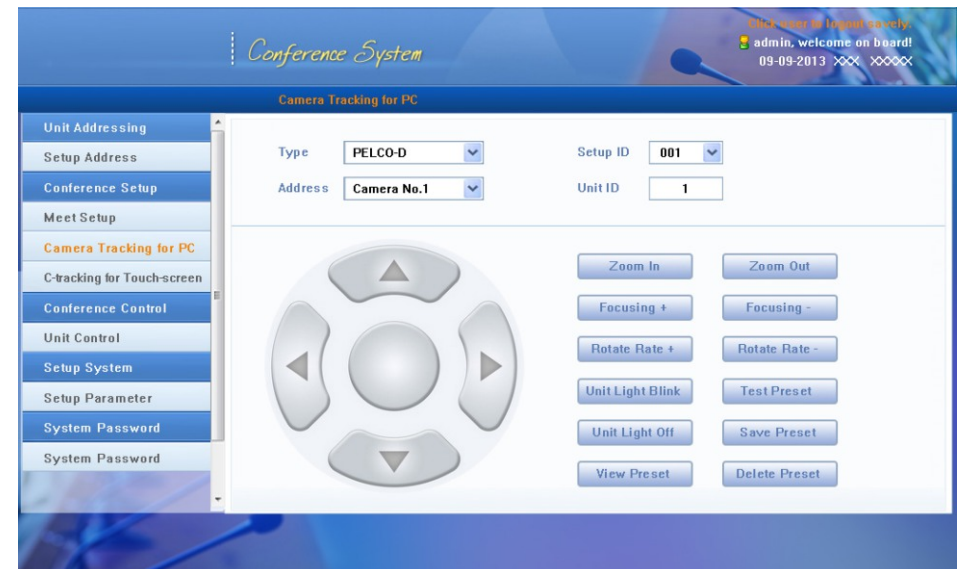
Conference System

Click user to logout savely
admin, welcome on board!
09-09-2013 XXX XXXXX

Camera Tracking for PC

Unit Addressing
Setup Address
Conference Setup
Meet Setup
Camera Tracking for PC
C-tracking for Touch-screen
Conference Control
Unit Control
Setup System
Setup Parameter
System Password
System Password

Type PELCO-D
Address Camera No.1
Setup ID 001
Unit ID 1

Zoom In
Zoom Out
Focusing +
Focusing -
Rotate Rate +
Rotate Rate -
Unit Light Blink
Test Preset
Unit Light Off
Save Preset
View Preset
Delete Preset